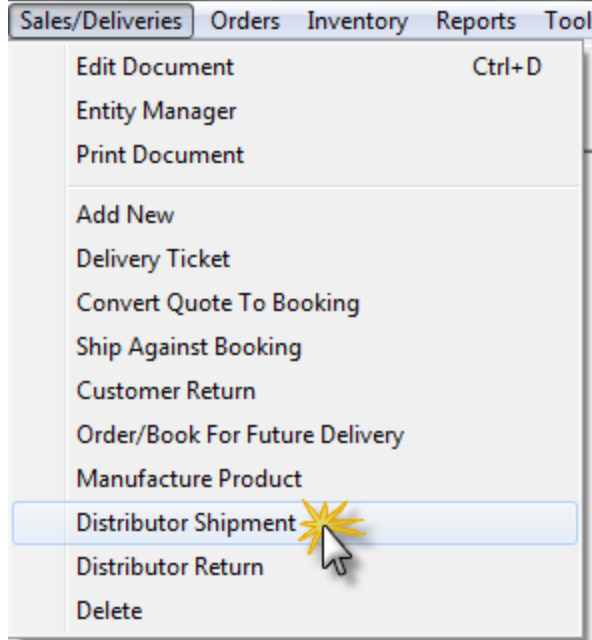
Sales/Deliveries Orders Inventory Reports Tool

Edit Document Ctrl+D
Entity Manager
Print Document

Add New
Delivery Ticket
Convert Quote To Booking
Ship Against Booking
Customer Return
Order/Book For Future Delivery
Manufacture Product
Distributor Shipment
Distributor Return
Delete